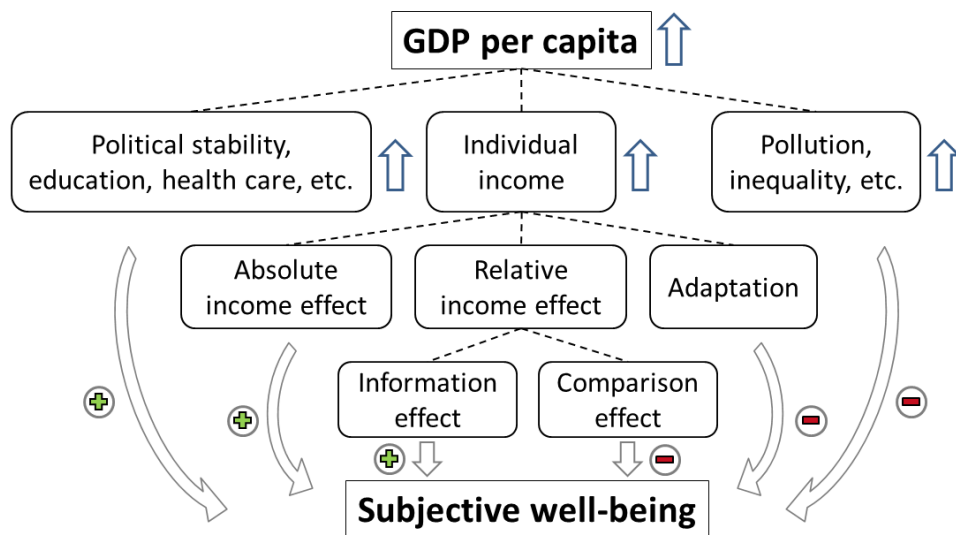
GDP per capita

Political stability, education, health care, etc.

Individual income

Pollution, inequality, etc.

Absolute income effect

Relative income effect

Adaptation

Information effect

Comparison effect

Subjective well-being